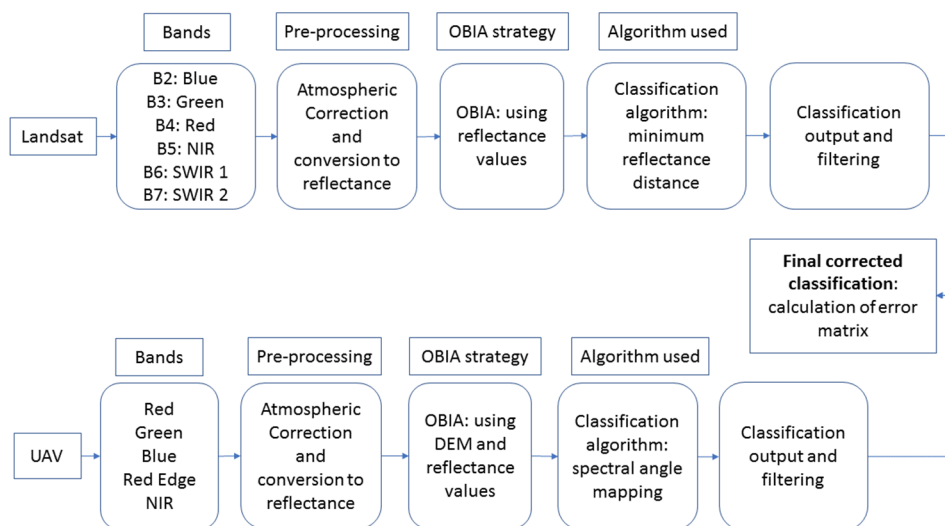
Bands

Pre-processing

OBIA strategy

Algorithm used

Landsat

B2: Blue
B3: Green
B4: Red
B5: NIR
B6: SWIR 1
B7: SWIR 2

Atmospheric Correction and conversion to reflectance

OBIA: using reflectance values

Classification algorithm: minimum reflectance distance

Classification output and filtering

**Final corrected classification**: calculation of error matrix

Bands

Pre-processing

OBIA strategy

Algorithm used

UAV

Red
Green
Blue
Red Edge
NIR

Atmospheric Correction and conversion to reflectance

OBIA: using DEM and reflectance values

Classification algorithm: spectral angle mapping

Classification output and filtering